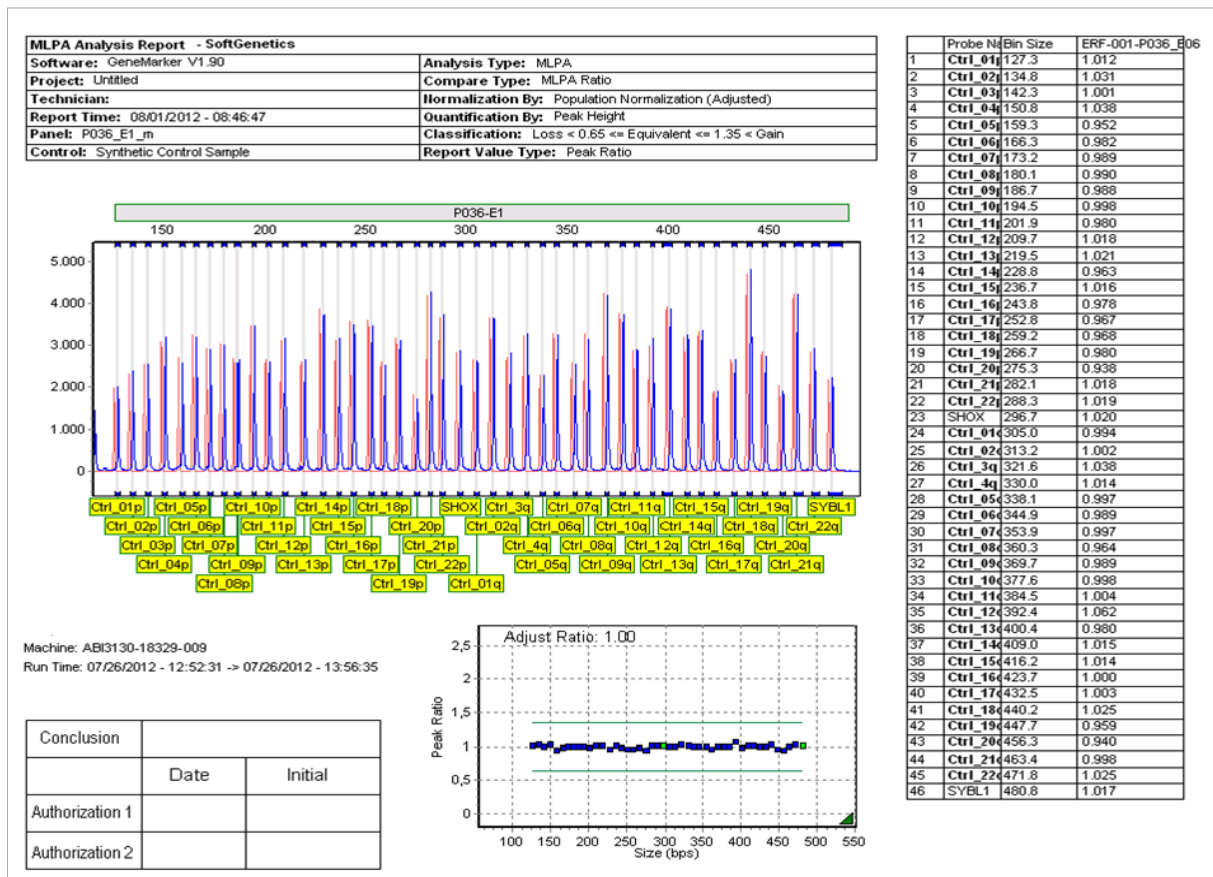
| MLPA Analysis Report - SoftGenetics | |
|---|---|
| Software: GeneMarker V1.90 | Analysis Type: MLPA |
| Project: Untitled | Compare Type: MLPA Ratio |
| Technician: | Normalization By: Population Normalization (Adjusted) |
| Report Time: 08/01/2012 - 08:46:47 | Quantification By: Peak Height |
| Panel: P036_E1_m | Classification: Loss < 0.65 <= Equivalent <= 1.35 < Gain |
| Control: Synthetic Control Sample | Report Value Type: Peak Ratio |

P036-E1

150 200 250 300 350 400 450

5.000 4.000 3.000 2.000 1.000 0

Ctrl_01p Ctrl_05p Ctrl_10p Ctrl_14p Ctrl_18p SHOX Ctrl_3q Ctrl_07q Ctrl_11q Ctrl_15q Ctrl_19q SYBL1
Ctrl_02p Ctrl_06p Ctrl_11p Ctrl_15p Ctrl_20p Ctrl_02q Ctrl_06q Ctrl_10q Ctrl_14q Ctrl_18q Ctrl_22q
Ctrl_03p Ctrl_07p Ctrl_12p Ctrl_16p Ctrl_21p Ctrl_4q Ctrl_08q Ctrl_12q Ctrl_16q Ctrl_20q
Ctrl_04p Ctrl_09p Ctrl_13p Ctrl_17p Ctrl_22p Ctrl_05q Ctrl_09q Ctrl_13q Ctrl_17q Ctrl_21q
Ctrl_08p Ctrl_19p Ctrl_01q

Machine: ABI3130-18329-009
Run Time: 07/26/2012 - 12:52:31 -> 07/26/2012 - 13:56:35

| Conclusion | | |
|---|---|---|
| | Date | Initial |
| Authorization 1 | | |
| Authorization 2 | | |

Adjust Ratio: 1.00

Peak Ratio

2,5 2 1,5 1 0,5 0

100 150 200 250 300 350 400 450 500 550
Size (bps)

| | Probe Na | Bin Size | ERF-001-P036_E06 |
|---|---|---|---|
| 1 | Ctrl_01 | 127.3 | 1.012 |
| 2 | Ctrl_02 | 134.8 | 1.031 |
| 3 | Ctrl_03 | 142.3 | 1.001 |
| 4 | Ctrl_04 | 150.8 | 1.038 |
| 5 | Ctrl_05 | 159.3 | 0.952 |
| 6 | Ctrl_06 | 166.3 | 0.982 |
| 7 | Ctrl_07 | 173.2 | 0.989 |
| 8 | Ctrl_08 | 180.1 | 0.990 |
| 9 | Ctrl_09 | 186.7 | 0.988 |
| 10 | Ctrl_10 | 194.5 | 0.998 |
| 11 | Ctrl_11 | 201.9 | 0.980 |
| 12 | Ctrl_12 | 209.7 | 1.018 |
| 13 | Ctrl_13 | 219.5 | 1.021 |
| 14 | Ctrl_14 | 228.8 | 0.963 |
| 15 | Ctrl_15 | 236.7 | 1.016 |
| 16 | Ctrl_16 | 243.8 | 0.978 |
| 17 | Ctrl_17 | 252.8 | 0.967 |
| 18 | Ctrl_18 | 259.2 | 0.968 |
| 19 | Ctrl_19 | 266.7 | 0.980 |
| 20 | Ctrl_20 | 275.3 | 0.938 |
| 21 | Ctrl_21 | 282.1 | 1.018 |
| 22 | Ctrl_22 | 288.3 | 1.019 |
| 23 | SHOX | 296.7 | 1.020 |
| 24 | Ctrl_01 | 305.0 | 0.994 |
| 25 | Ctrl_02 | 313.2 | 1.002 |
| 26 | Ctrl_3q | 321.6 | 1.038 |
| 27 | Ctrl_4q | 330.0 | 1.014 |
| 28 | Ctrl_05 | 338.1 | 0.997 |
| 29 | Ctrl_06 | 344.9 | 0.989 |
| 30 | Ctrl_07 | 353.9 | 0.997 |
| 31 | Ctrl_08 | 360.3 | 0.964 |
| 32 | Ctrl_09 | 369.7 | 0.989 |
| 33 | Ctrl_10 | 377.6 | 0.998 |
| 34 | Ctrl_11 | 384.5 | 1.004 |
| 35 | Ctrl_12 | 392.4 | 1.062 |
| 36 | Ctrl_13 | 400.4 | 0.980 |
| 37 | Ctrl_14 | 409.0 | 1.015 |
| 38 | Ctrl_15 | 416.2 | 1.014 |
| 39 | Ctrl_16 | 423.7 | 1.000 |
| 40 | Ctrl_17 | 432.5 | 1.003 |
| 41 | Ctrl_18 | 440.2 | 1.025 |
| 42 | Ctrl_19 | 447.7 | 0.959 |
| 43 | Ctrl_20 | 456.3 | 0.940 |
| 44 | Ctrl_21 | 463.4 | 0.998 |
| 45 | Ctrl_22 | 471.8 | 1.025 |
| 46 | SYBL1 | 480.8 | 1.017 |